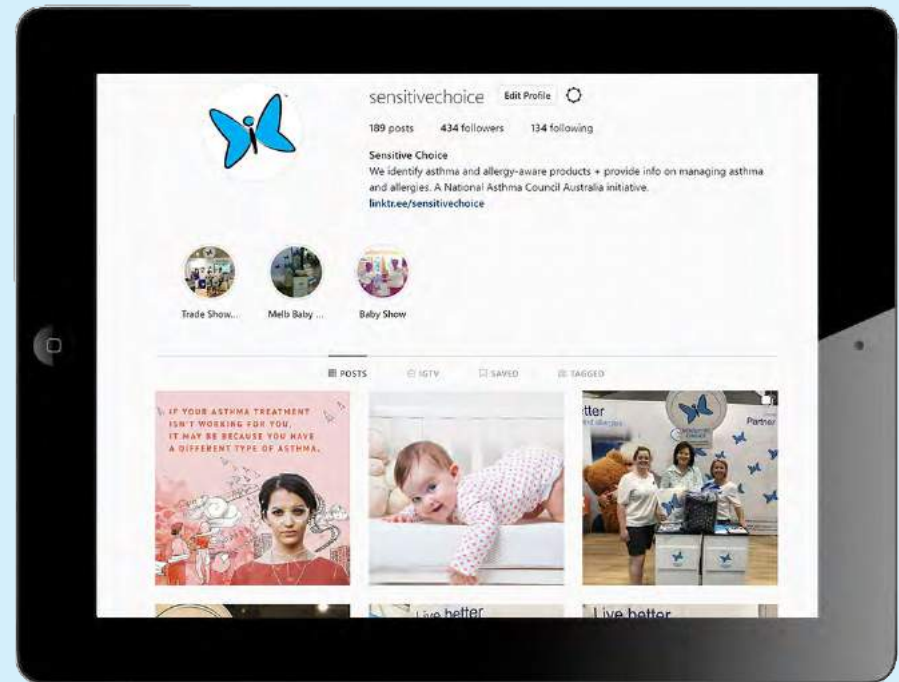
sensitivechoice Edit Profile

189 posts 434 followers 134 following

Sensitive Choice
We identify asthma and allergy-aware products + provide info on managing asthma and allergies. A National Asthma Council Australia initiative.
linktr.ee/sensitivechoice

Trade Show... Melb Baby ... Baby Show

POSTS IGTV SAVED TAGGED

IF YOUR ASTHMA TREATMENT ISN'T WORKING FOR YOU, IT MAY BE BECAUSE YOU HAVE A DIFFERENT TYPE OF ASTHMA.

tter
Partner

Live better

Live better